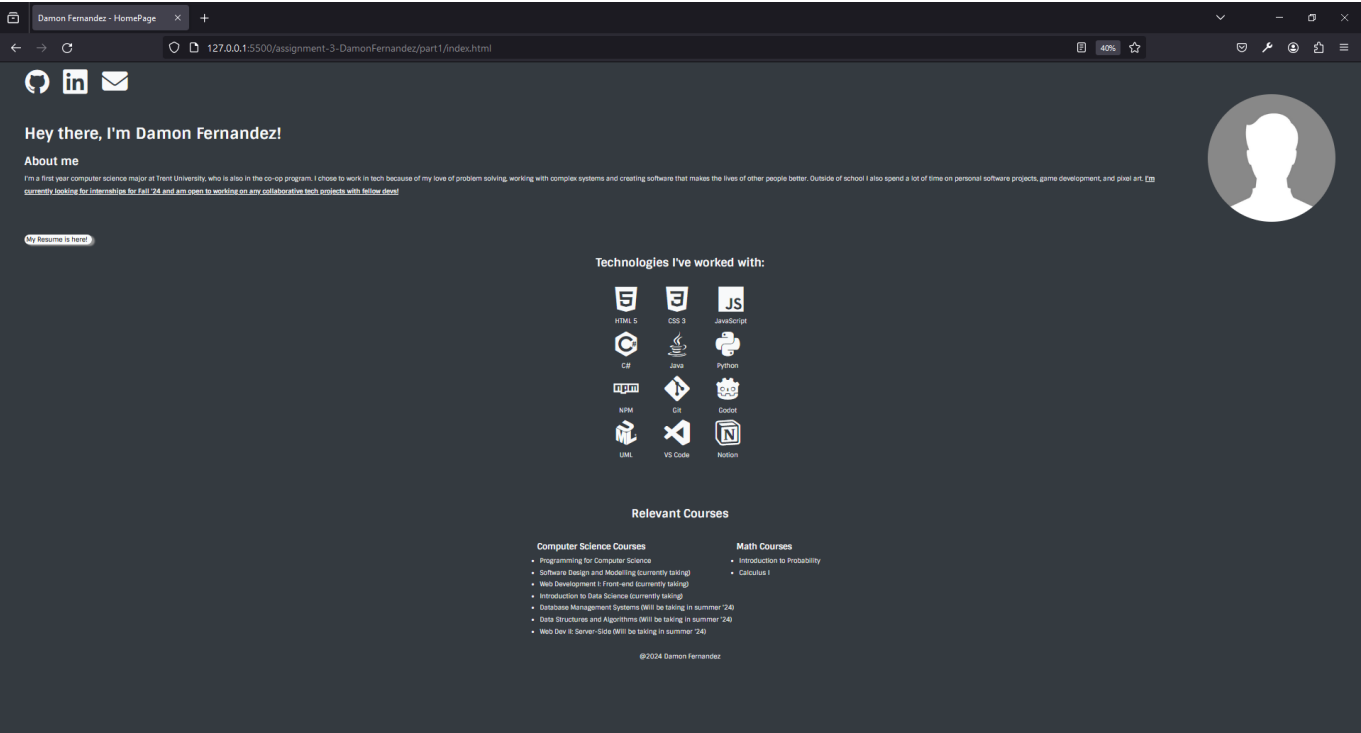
Damon Fernandez - HomePage

127.0.0.1:5500/assignment-3-DamonFernandez/part1/index.html

40%

Hey there, I'm Damon Fernandez!

About me

I'm a first year computer science major at Trent University, who is also in the co-op program. I chose to work in tech because of my love of problem solving, working with complex systems and creating software that makes the lives of other people better. Outside of school I also spend a lot of time on personal software projects, game development, and pixel art. I'm currently looking for internships for Fall '24 and am open to working on any collaborative tech projects with fellow devs!

My Resume is here!

Technologies I've worked with:

HTML 5
CSS 3
JavaScript
C#
Java
Python
NPM
Git
Godot
UML
VS Code
Notion

Relevant Courses

Computer Science Courses

- Programming for Computer Science
- Software Design and Modelling (currently taking)
- Web Development I: Front-end (currently taking)
- Introduction to Data Science (currently taking)
- Database Management Systems (Will be taking in summer '24)
- Data Structures and Algorithms (Will be taking in summer '24)
- Web Dev II: Server-Side (Will be taking in summer '24)

Math Courses

- Introduction to Probability
- Calculus I

@2024 Damon Fernandez